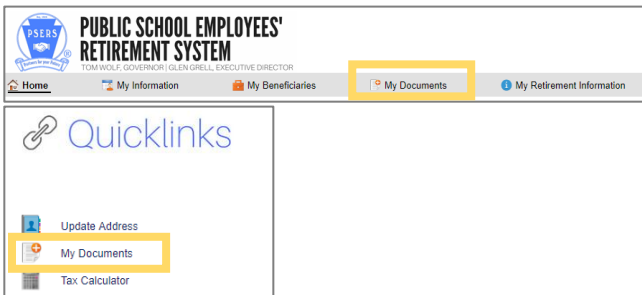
PSERS
Partners for your Future

PUBLIC SCHOOL EMPLOYEES' RETIREMENT SYSTEM
TOM WOLF, GOVERNOR | GLEN GRELL, EXECUTIVE DIRECTOR

Home
My Information
My Beneficiaries
My Documents
My Retirement Information

Quicklinks

Update Address
My Documents
Tax Calculator